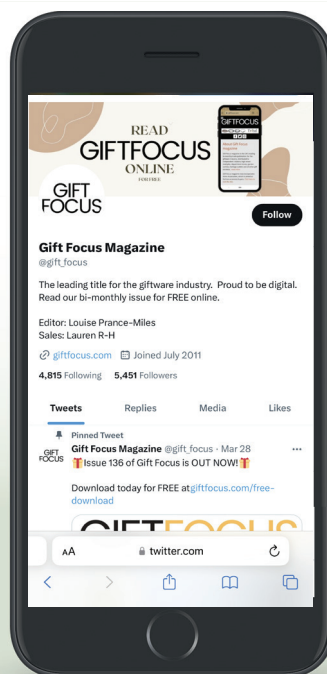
READ
GIFTFOCUS
ONLINE
FOR FREE

GIFTFOCUS

GIFT
FOCUS

Follow

Gift Focus Magazine
@gift_focus

The leading title for the giftware industry. Proud to be digital. Read our bi-monthly issue for FREE online.

Editor: Louise Prance-Miles
Sales: Lauren R-H

giftfocus.com Joined July 2011

4,815 Following 5,451 Followers

Tweets Replies Media Likes

Pinned Tweet

GIFT FOCUS

Gift Focus Magazine @gift_focus · Mar 28
🎁Issue 136 of Gift Focus is OUT NOW!🎁

Download today for FREE atgiftfocus.com/free-download

AA twitter.com